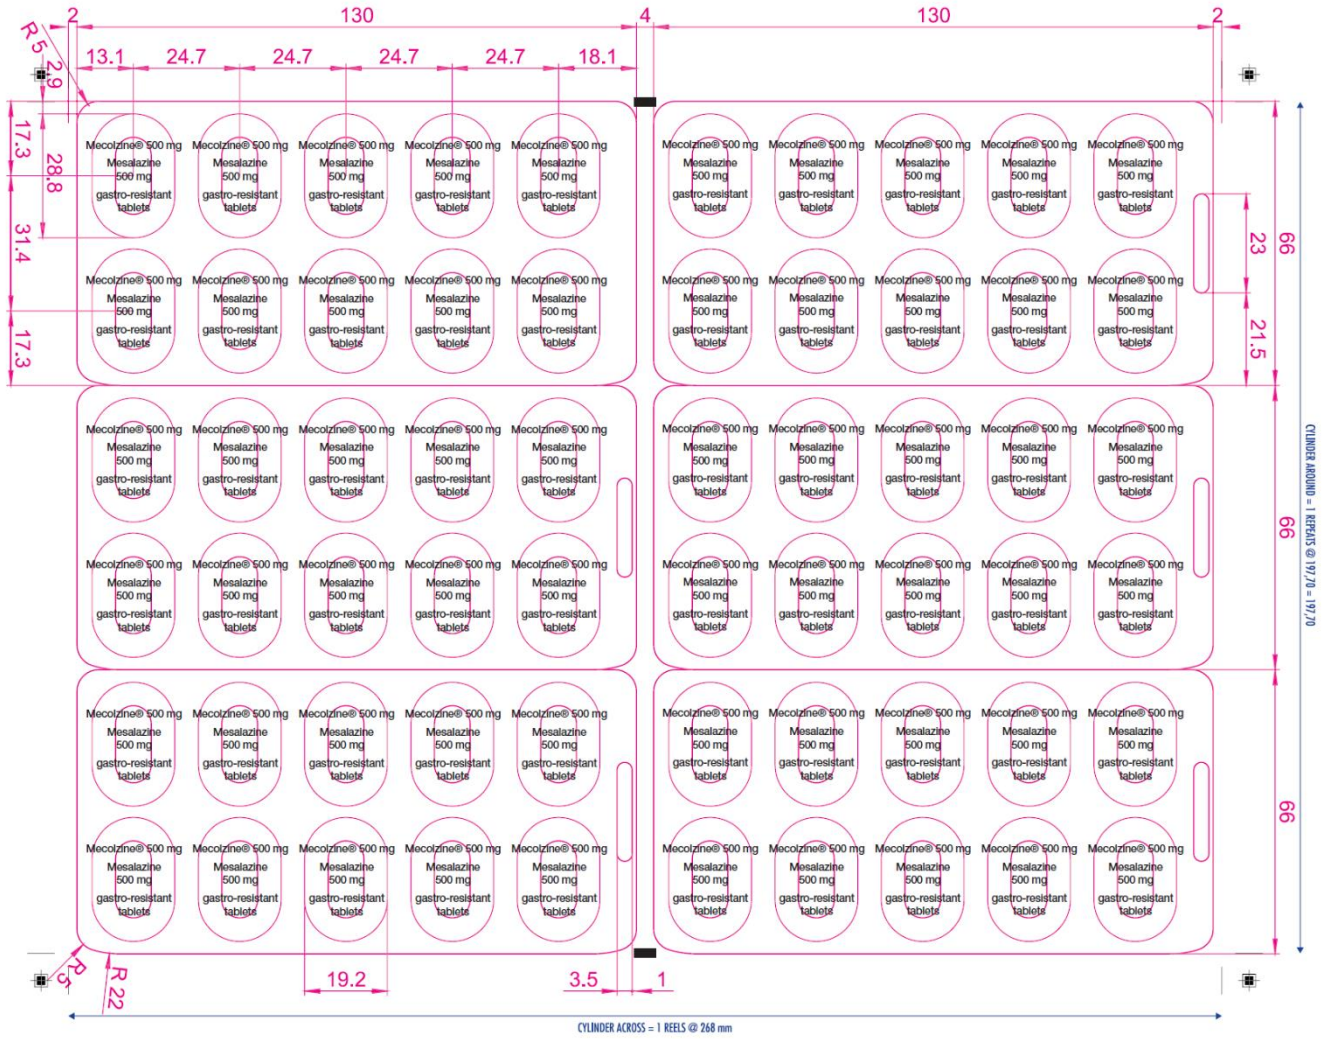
2 130 4 130 2

R 5 2.9

13.1 24.7 24.7 24.7 24.7 18.1

17.3 28.8 31.4 17.3

Mecolzine® 500 mg
Mesalazine
500 mg
gastro-resistant
tablets

Mecolzine® 500 mg
Mesalazine
500 mg
gastro-resistant
tablets

Mecolzine® 500 mg
Mesalazine
500 mg
gastro-resistant
tablets

Mecolzine® 500 mg
Mesalazine
500 mg
gastro-resistant
tablets

Mecolzine® 500 mg
Mesalazine
500 mg
gastro-resistant
tablets

Mecolzine® 500 mg
Mesalazine
500 mg
gastro-resistant
tablets

Mecolzine® 500 mg
Mesalazine
500 mg
gastro-resistant
tablets

Mecolzine® 500 mg
Mesalazine
500 mg
gastro-resistant
tablets

Mecolzine® 500 mg
Mesalazine
500 mg
gastro-resistant
tablets

Mecolzine® 500 mg
Mesalazine
500 mg
gastro-resistant
tablets

23 66 21.5 66 66

CYLINDER AROUND = 1 REPEATS @ 197,70 = 197,70

R 5 R 22 19.2 3.5 1

CYLINDER ACROSS = 1 REELS @ 268 mm